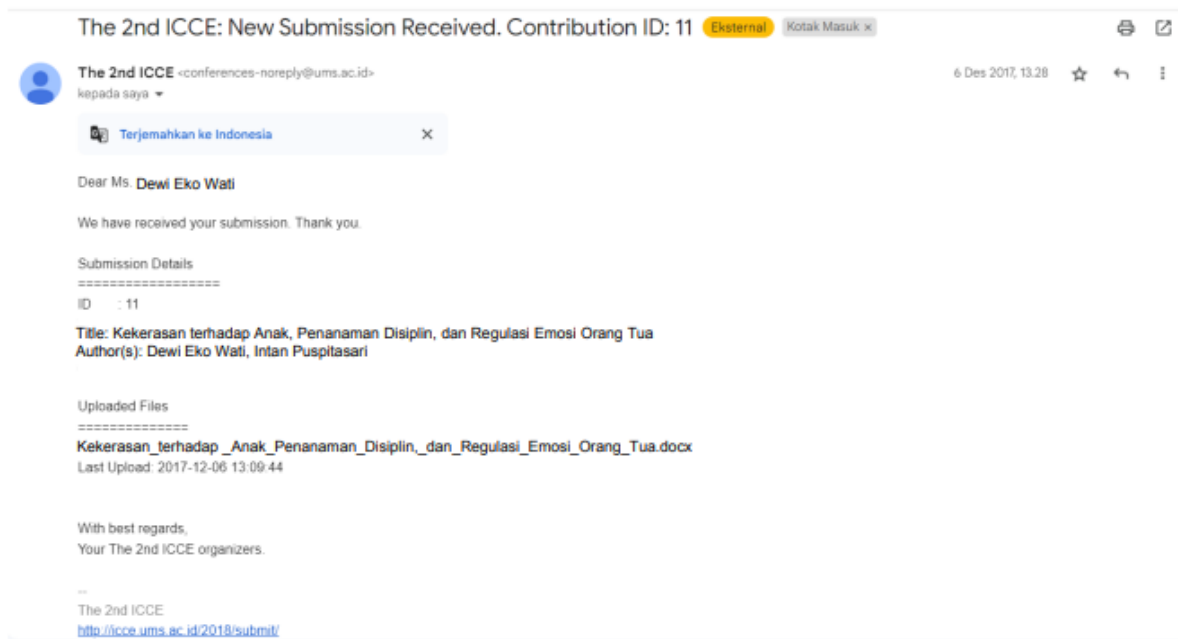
The 2nd ICCE: New Submission Received. Contribution ID: 11 Eksternal Kotak Masuk ×

The 2nd ICCE <conferences-noreply@ums.ac.id>
kepada saya

6 Des 2017, 13.28

Terjemahkan ke Indonesia ×

Dear Ms. Dewi Eko Wati

We have received your submission. Thank you.

Submission Details
==================
ID : 11

Title: Kekerasan terhadap Anak, Penanaman Disiplin, dan Regulasi Emosi Orang Tua
Author(s): Dewi Eko Wati, Intan Puspitasari

Uploaded Files
==============
Kekerasan_terhadap _Anak_Penanaman_Disiplin,_dan_Regulasi_Emosi_Orang_Tua.docx
Last Upload: 2017-12-06 13:09:44

With best regards,
Your The 2nd ICCE organizers.

--
The 2nd ICCE
http://icce.ums.ac.id/2018/submit/